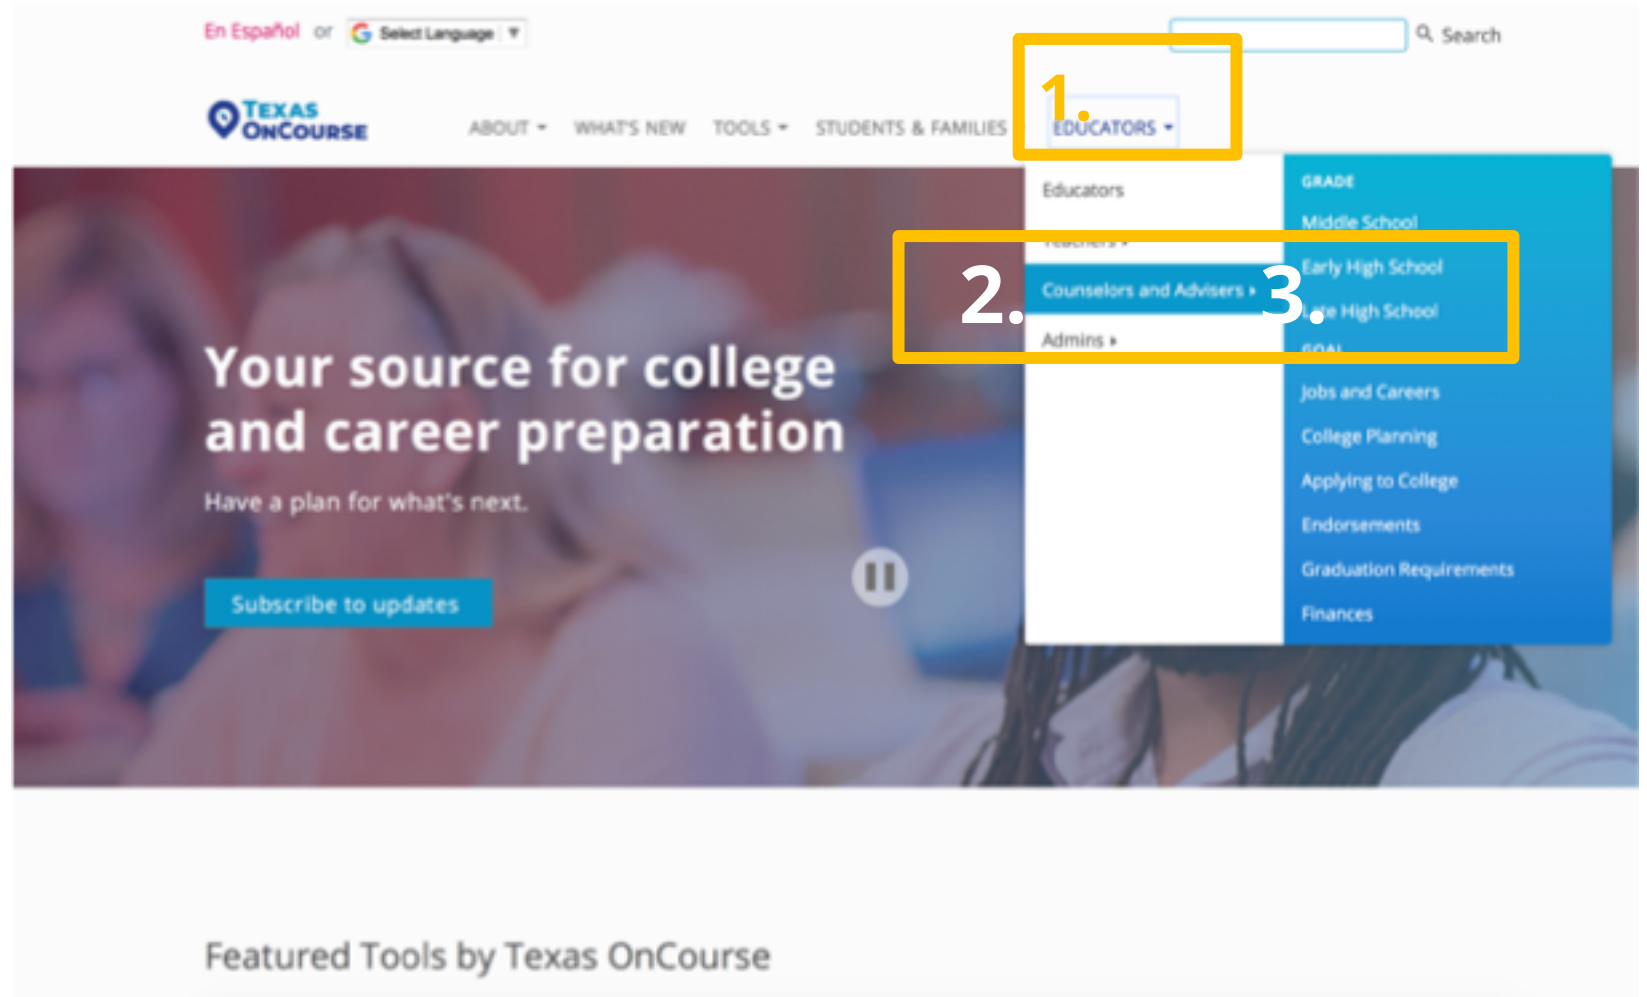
En Español or Select Language

Search

TEXAS ONCOURSE

ABOUT WHAT'S NEW TOOLS STUDENTS & FAMILIES EDUCATORS

1.

Educators

Teachers

2.

Counselors and Advisers

Admins

GRADE

Middle School

Early High School

3.

Late High School

GOAL

Jobs and Careers

College Planning

Applying to College

Endorsements

Graduation Requirements

Finances

Your source for college and career preparation

Have a plan for what's next.

Subscribe to updates

Featured Tools by Texas OnCourse